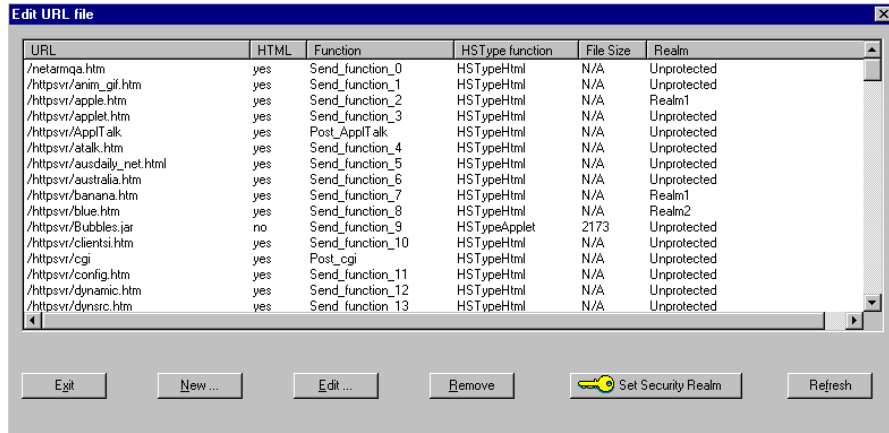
Edit URL file

| URL | HTML | Function | HSType function | File Size | Realm |
|---|---|---|---|---|---|
| /netarmqa.htm | yes | Send_function_0 | HSTypeHtml | N/A | Unprotected |
| /httpsvr/anim_gif.htm | yes | Send_function_1 | HSTypeHtml | N/A | Unprotected |
| /httpsvr/apple.htm | yes | Send_function_2 | HSTypeHtml | N/A | Realm1 |
| /httpsvr/applet.htm | yes | Send_function_3 | HSTypeHtml | N/A | Unprotected |
| /httpsvr/ApplTalk | yes | Post_ApplTalk | HSTypeHtml | N/A | Unprotected |
| /httpsvr/atalk.htm | yes | Send_function_4 | HSTypeHtml | N/A | Unprotected |
| /httpsvr/ausdaily_net.html | yes | Send_function_5 | HSTypeHtml | N/A | Unprotected |
| /httpsvr/australia.htm | yes | Send_function_6 | HSTypeHtml | N/A | Unprotected |
| /httpsvr/banana.htm | yes | Send_function_7 | HSTypeHtml | N/A | Realm1 |
| /httpsvr/blue.htm | yes | Send_function_8 | HSTypeHtml | N/A | Realm2 |
| /httpsvr/Bubbles.jar | no | Send_function_9 | HSTypeApplet | 2173 | Unprotected |
| /httpsvr/clientsi.htm | yes | Send_function_10 | HSTypeHtml | N/A | Unprotected |
| /httpsvr/cgi | yes | Post_cgi | HSTypeHtml | N/A | Unprotected |
| /httpsvr/config.htm | yes | Send_function_11 | HSTypeHtml | N/A | Unprotected |
| /httpsvr/dynamic.htm | yes | Send_function_12 | HSTypeHtml | N/A | Unprotected |
| /httpsvr/dynsrc.htm | yes | Send_function_13 | HSTypeHtml | N/A | Unprotected |

Exit New ... Edit ... Remove Set Security Realm Refresh